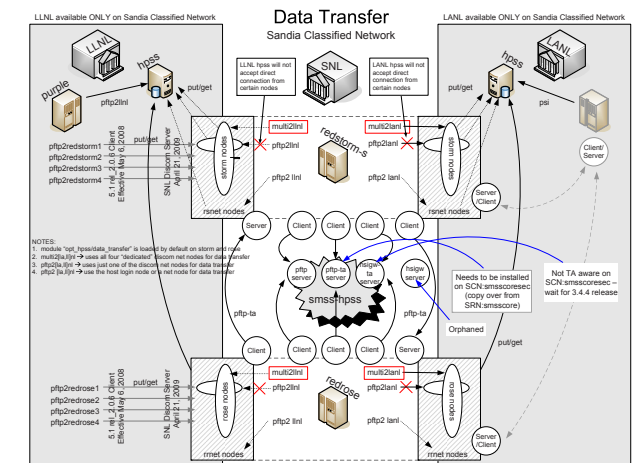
Data Transfer

Sandia Classified Network

LLNL available ONLY on Sandia Classified Network

LANL available ONLY on Sandia Classified Network

LLNL

hpss

purple

pftp2llnl

put/get

LLNL hpss will not accept direct connection from certain nodes

SNL

LANL hpss will not accept direct connection from certain nodes

LANL

hpss

put/get

psi

Client/Server

multi2llnl

multi2lanl

redstorm-s

pftp2llnl

pftp2lanl

put/get

pftp2redstorm1

pftp2redstorm2

pftp2redstorm3

pftp2redstorm4

5.1.rn_2.0.0 Client Effective May 6, 2008

SNL Discom Server April 21, 2009

storm nodes

storm nodes

pftp2 llnl

pftp2 lanl

Server /Client

rsnet nodes

rsnet nodes

Server

Client

Client

Client

Client

Server

NOTES:
1. module "opt_hpss/data_transfer" is loaded by default on storm and rose
2. multi2[la,ll]nl → uses all four "dedicated" discom net nodes for data transfer
3. pftp2[la,ll]nl → uses just one of the discom net nodes for data transfer
4. pftp2 [la,ll]nl → use the host login node or a net node for data transfer

pftp server

pftp-ta server

hsigw ta server

hsigw server

Needs to be installed on SCN:smsscoresec (copy over from SRN:smsscore)

Not TA aware on SCN:smsscoresec – wait for 3.4.4 release

smss-hpss

pftp-ta

pftp-ta

Orphaned

put/get

Client

Client

Client

Server

multi2llnl

multi2lanl

put/get

pftp2redrose1

pftp2redrose2

pftp2redrose3

pftp2redrose4

5.1.rn_2.0.0 Client Effective May 6, 2008

SNL Discom Server April 21, 2009

rose nodes

rose nodes

pftp2llnl

redrose

pftp2 llnl

pftp2 lanl

Server /Client

rrnet nodes

rrnet nodes